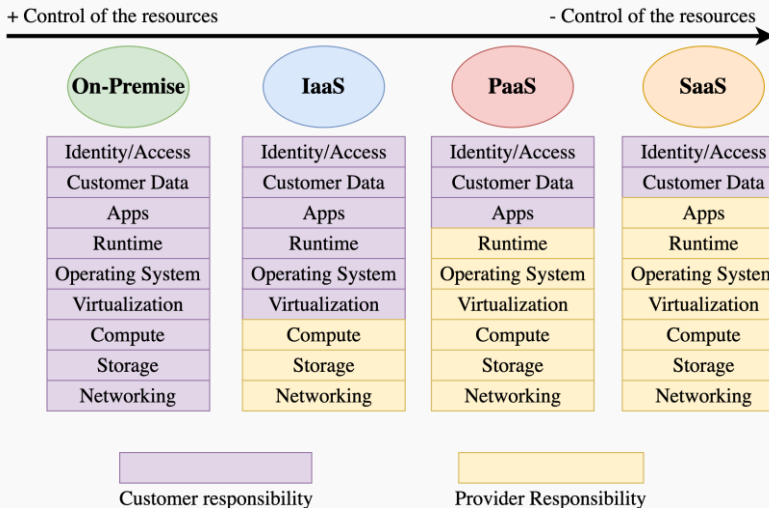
+ Control of the resources

- Control of the resources

On-Premise

IaaS

PaaS

SaaS

| On-Premise | IaaS | PaaS | SaaS |
|---|---|---|---|
| Identity/Access | Identity/Access | Identity/Access | Identity/Access |
| Customer Data | Customer Data | Customer Data | Customer Data |
| Apps | Apps | Apps | Apps |
| Runtime | Runtime | Runtime | Runtime |
| Operating System | Operating System | Operating System | Operating Systen |
| Virtualization | Virtualization | Virtualization | Virtualization |
| Compute | Compute | Compute | Compute |
| Storage | Storage | Storage | Storage |
| Networking | Networking | Networking | Networking |

Customer responsibility

Provider Responsibility